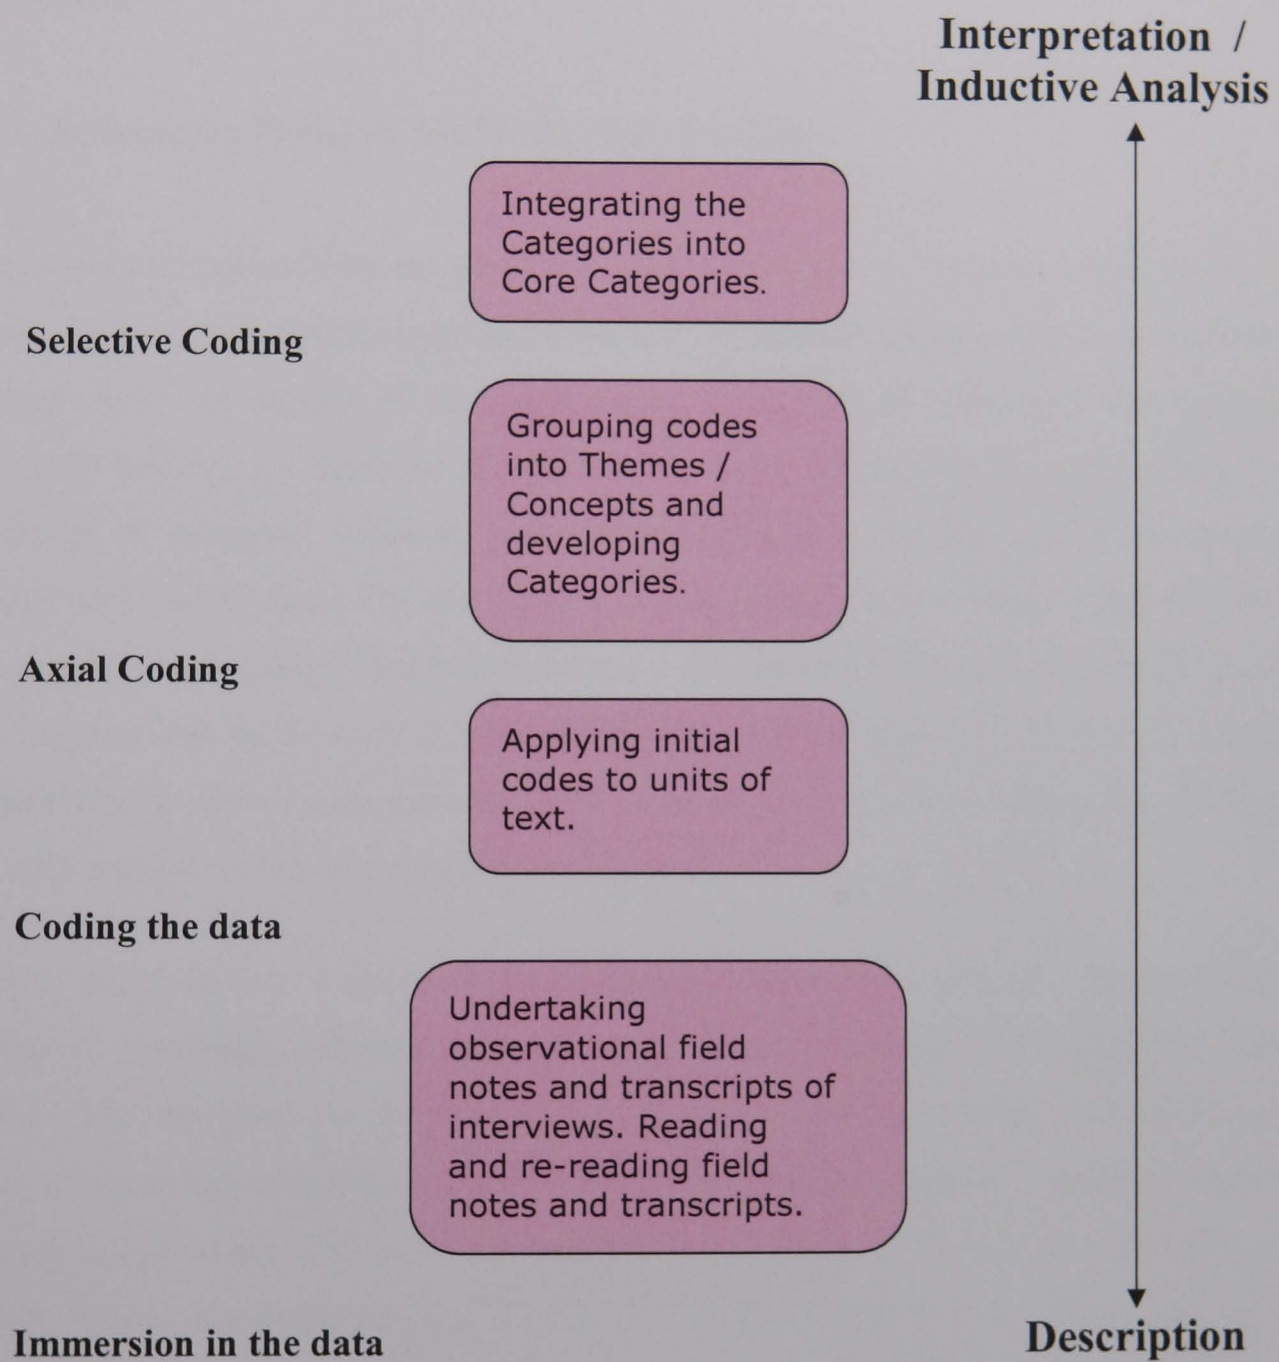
Interpretation / Inductive Analysis

Integrating the Categories into Core Categories.

Selective Coding

Grouping codes into Themes / Concepts and developing Categories.

Axial Coding

Applying initial codes to units of text.

Coding the data

Undertaking observational field notes and transcripts of interviews. Reading and re-reading field notes and transcripts.

Immersion in the data

Description